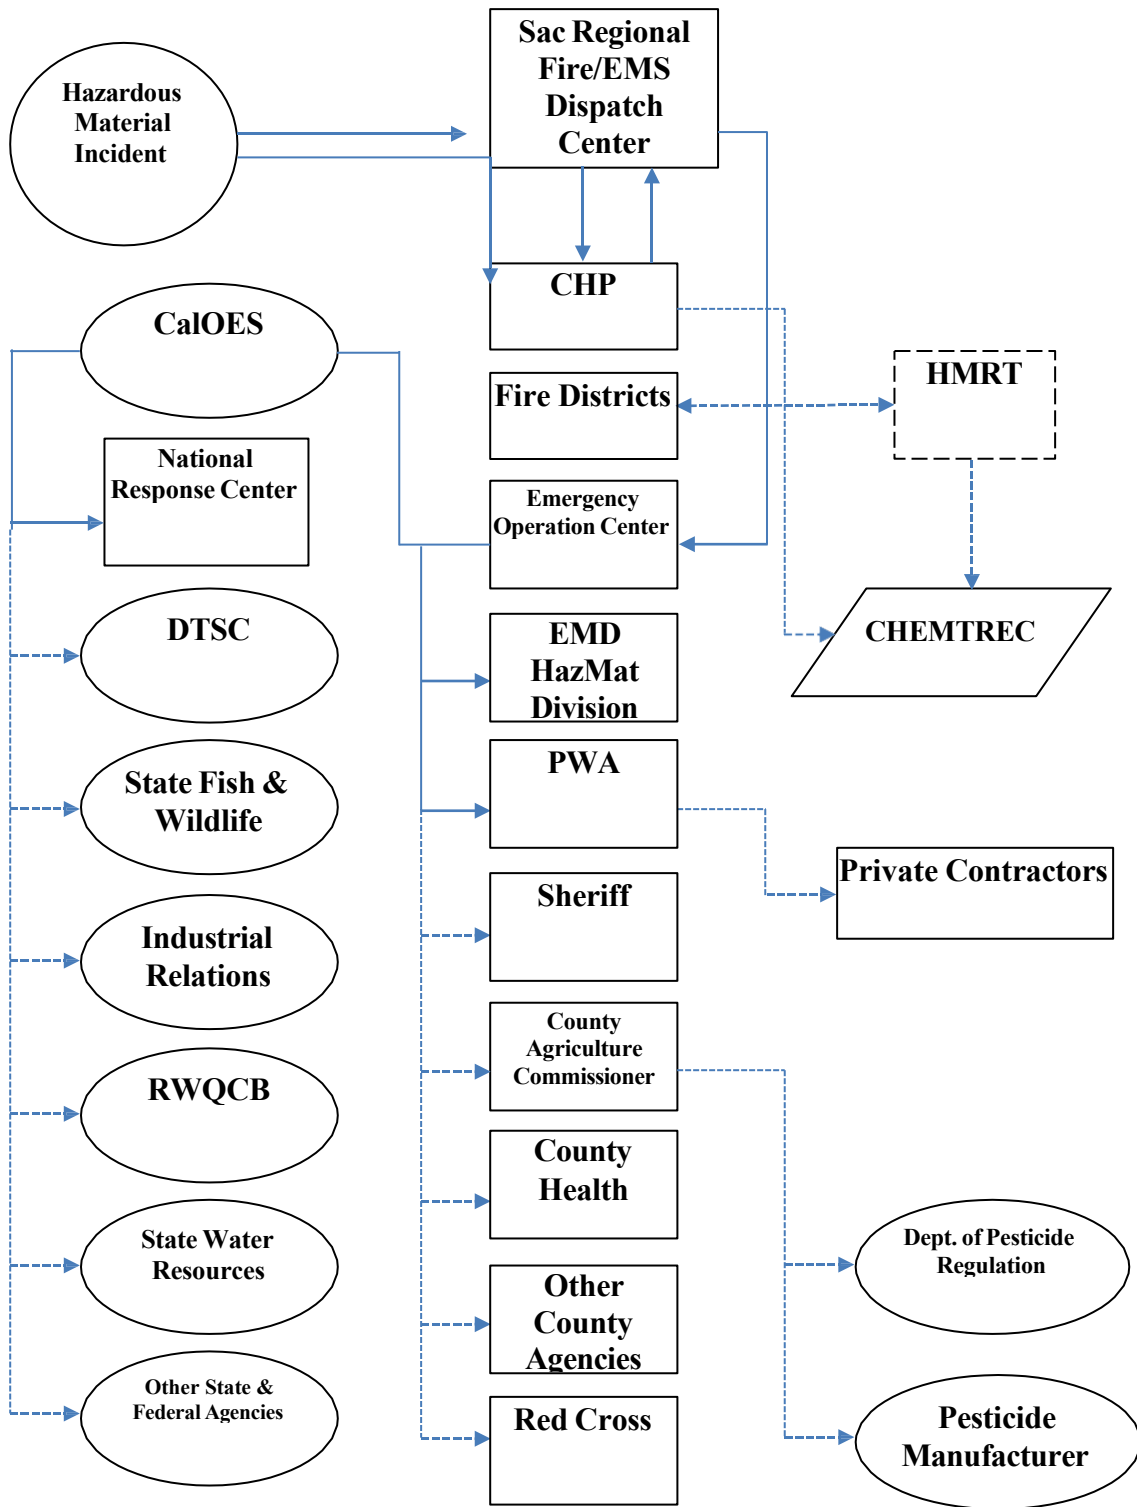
Hazardous Material Incident

Sac Regional Fire/EMS Dispatch Center

CHP

CalOES

Fire Districts

HMRT

National Response Center

Emergency Operation Center

DTSC

EMD HazMat Division

CHEMTREC

State Fish & Wildlife

PWA

Private Contractors

Sheriff

Industrial Relations

County Agriculture Commissioner

RWQCB

County Health

State Water Resources

Dept. of Pesticide Regulation

Other County Agencies

Other State & Federal Agencies

Red Cross

Pesticide Manufacturer